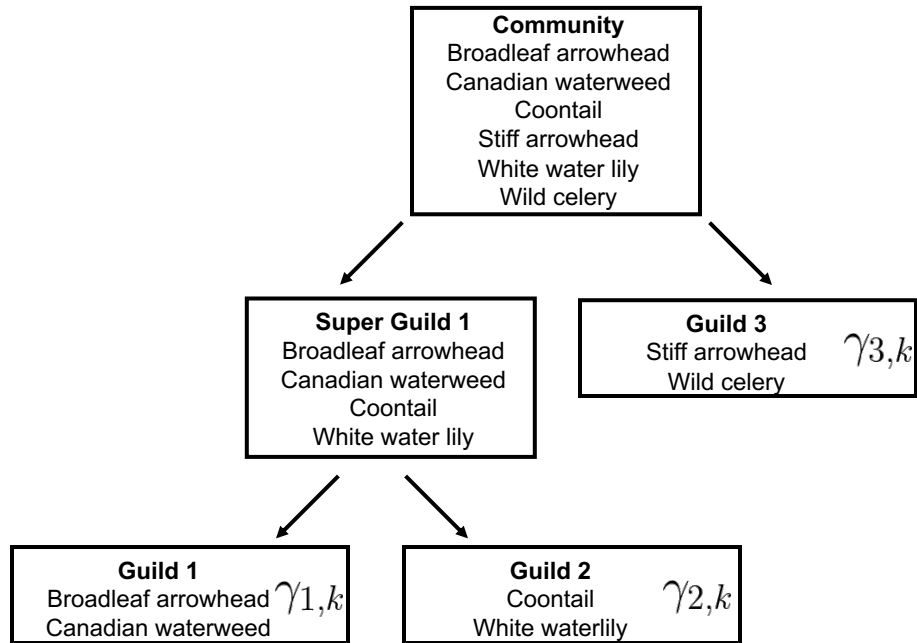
**Community**
Broadleaf arrowhead
Canadian waterweed
Coontail
Stiff arrowhead
White water lily
Wild celery

**Super Guild 1**
Broadleaf arrowhead
Canadian waterweed
Coontail
White water lily

**Guild 3**
Stiff arrowhead
Wild celery
$\gamma 3,k$

**Guild 1**
Broadleaf arrowhead
Canadian waterweed
$\gamma 1,k$

**Guild 2**
Coontail
White waterlily
$\gamma 2,k$